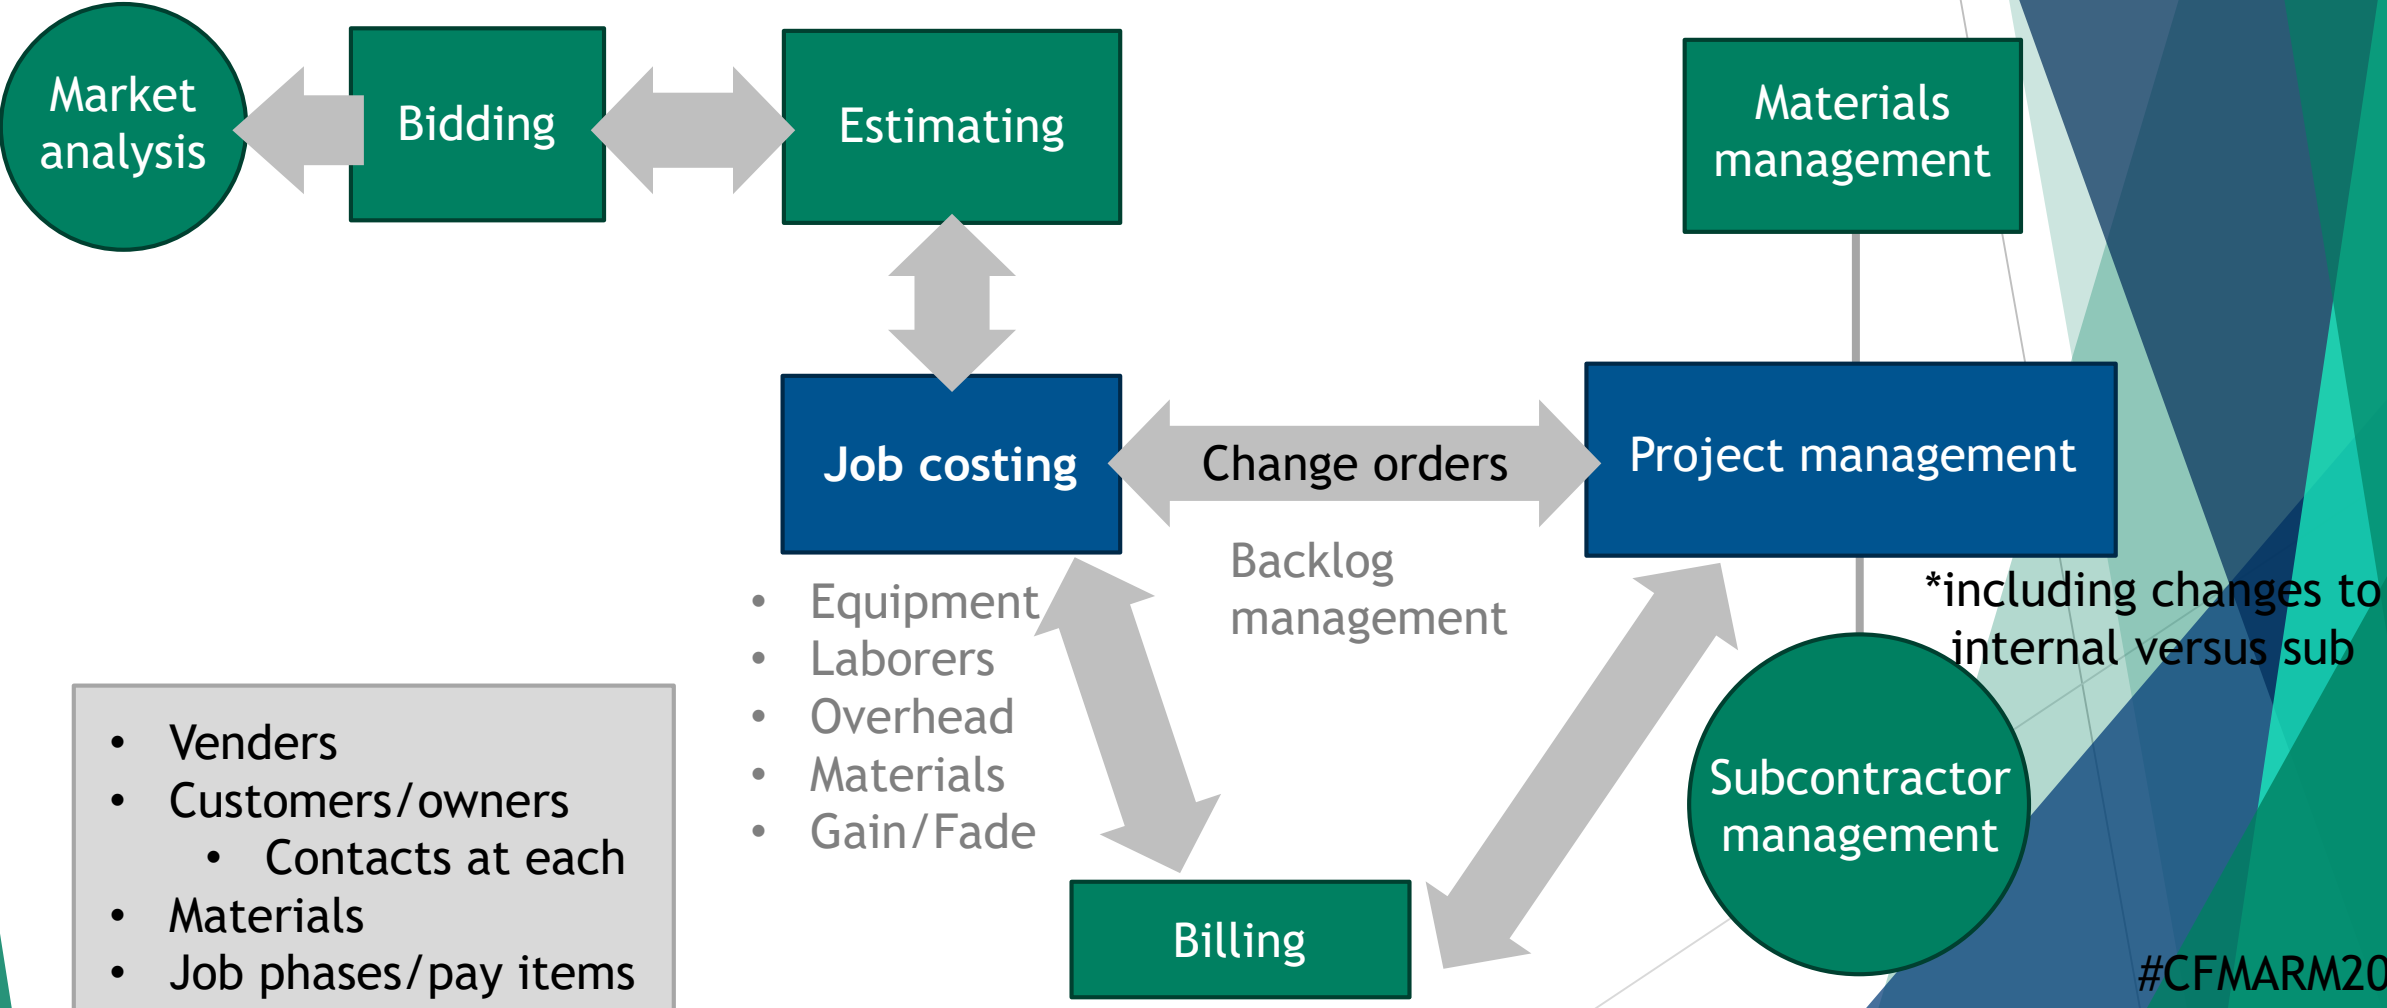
Market analysis

Bidding

Estimating

Materials management

Job costing

Change orders

Project management

Backlog management

- Equipment
- Laborers
- Overhead
- Materials
- Gain/Fade

*including changes to internal versus sub

Subcontractor management

- Venders
- Customers/owners
  - Contacts at each
- Materials
- Job phases/pay items

Billing

#CFMARM20